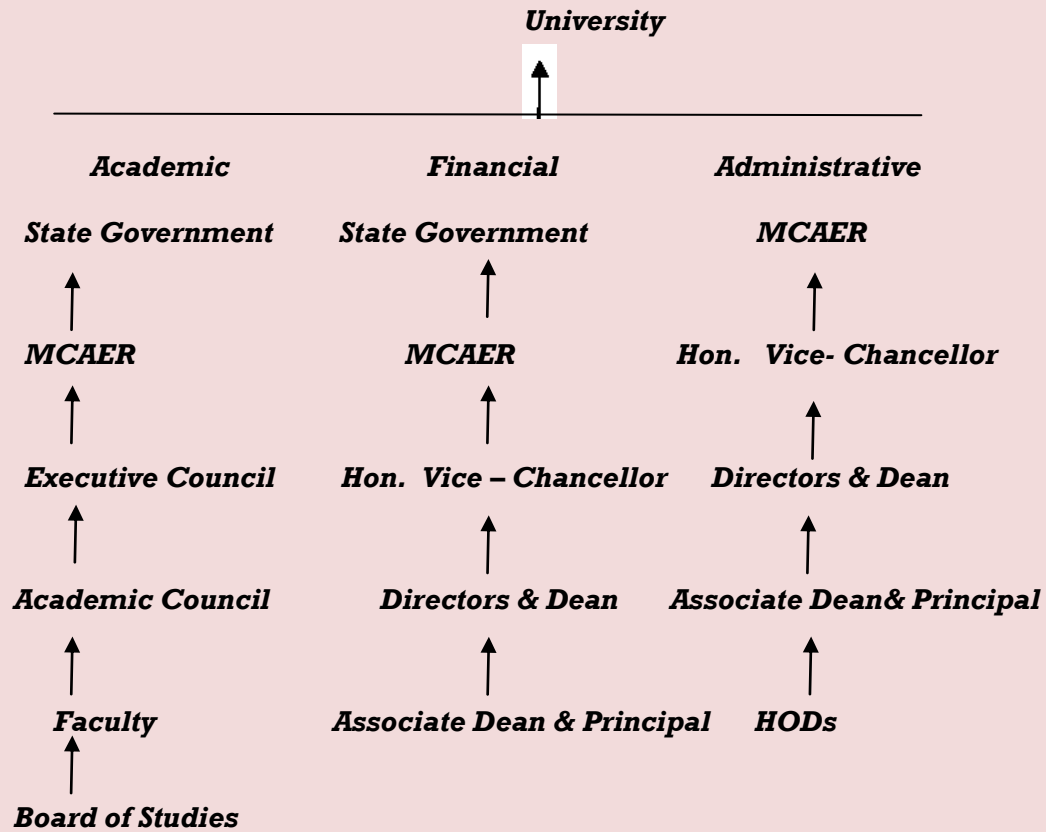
University

Academic

State Government

MCAER

Executive Council

Academic Council

Faculty

Board of Studies

Financial

State Government

MCAER

Hon. Vice – Chancellor

Directors & Dean

Associate Dean & Principal

Administrative

MCAER

Hon. Vice- Chancellor

Directors & Dean

Associate Dean& Principal

HODs